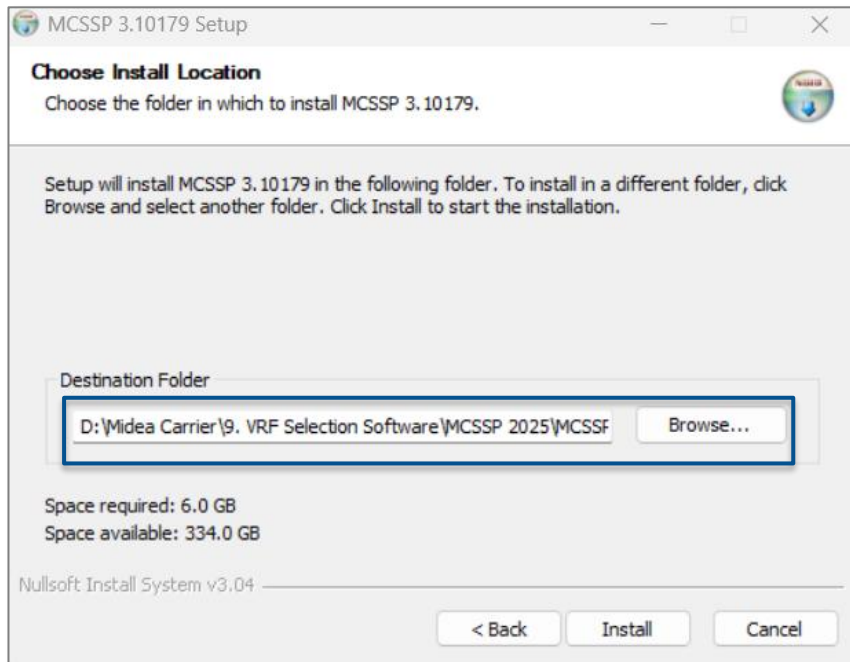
MCSSP 3.10179 Setup

Choose Install Location

Choose the folder in which to install MCSSP 3.10179.

Setup will install MCSSP 3.10179 in the following folder. To install in a different folder, click Browse and select another folder. Click Install to start the installation.

Destination Folder

D:\Midea Carrier\9. VRF Selection Software\MCSSP 2025\MCSSF

Browse...

Space required: 6.0 GB
Space available: 334.0 GB

Nullsoft Install System v3.04

< Back
Install
Cancel